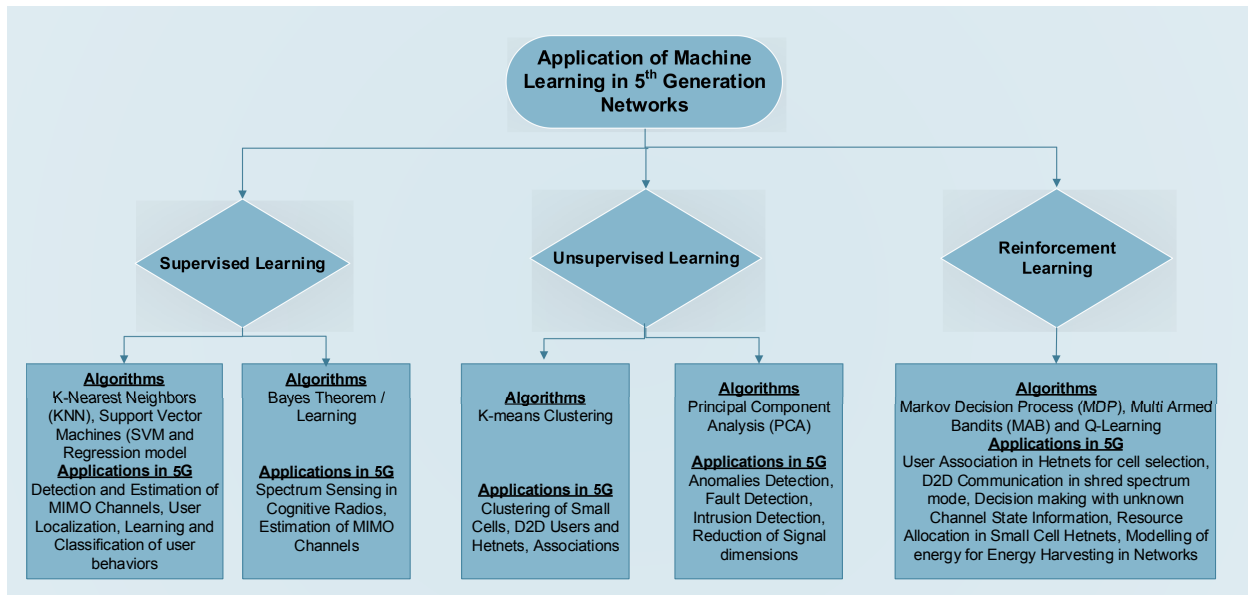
Application of Machine Learning in 5$^{th}$ Generation Networks

Supervised Learning

Unsupervised Learning

Reinforcement Learning

Algorithms
K-Nearest Neighbors (KNN), Support Vector Machines (SVM and Regression model
Applications in 5G
Detection and Estimation of MIMO Channels, User Localization, Learning and Classification of user behaviors

Algorithms
Bayes Theorem / Learning
Applications in 5G
Spectrum Sensing in Cognitive Radios, Estimation of MIMO Channels

Algorithms
K-means Clustering
Applications in 5G
Clustering of Small Cells, D2D Users and Hetnets, Associations

Algorithms
Principal Component Analysis (PCA)
Applications in 5G
Anomalies Detection, Fault Detection, Intrusion Detection, Reduction of Signal dimensions

Algorithms
Markov Decision Process (MDP), Multi Armed Bandits (MAB) and Q-Learning
Applications in 5G
User Association in Hetnets for cell selection, D2D Communication in shred spectrum mode, Decision making with unknown Channel State Information, Resource Allocation in Small Cell Hetnets, Modelling of energy for Energy Harvesting in Networks